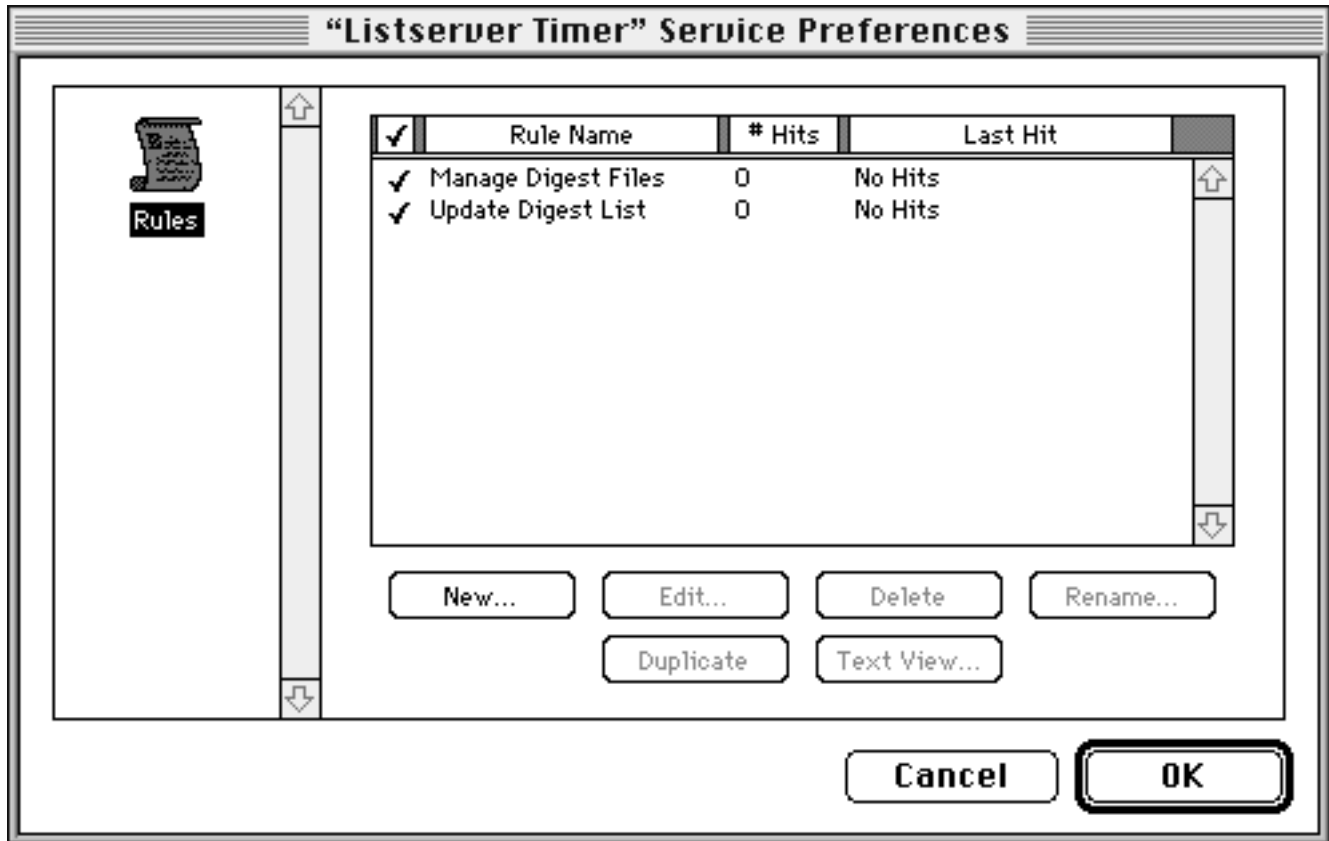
“Listserver Timer” Service Preferences

Rules

| ✓ | Rule Name | # Hits | Last Hit |
|---|---|---|---|
| ✓ | Manage Digest Files | 0 | No Hits |
| ✓ | Update Digest List | 0 | No Hits |

New...
Edit...
Delete
Rename...
Duplicate
Text View...

Cancel
OK